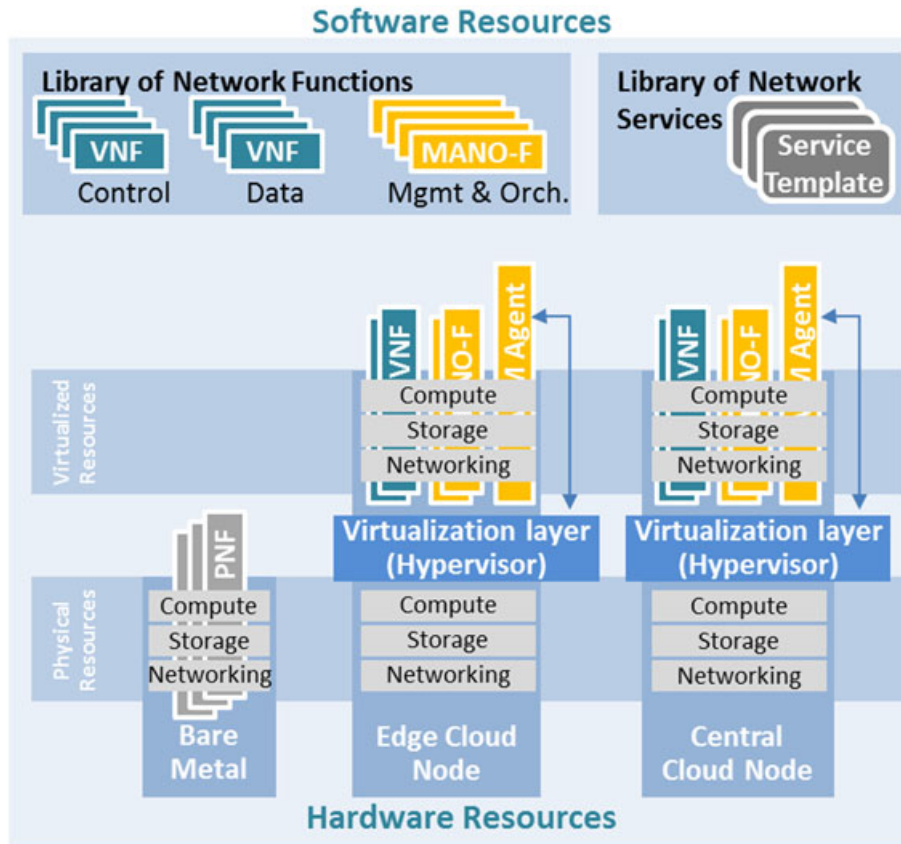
Software Resources

Library of Network Functions

VNF
Control

VNF
Data

MANO-F
Mgmt & Orch.

Library of Network Services

Service Template

Virtualized Resources

VNF
NO-F
M Agent

Compute
Storage
Networking

VNF
NO-F
M Agent

Compute
Storage
Networking

Virtualization layer (Hypervisor)

Virtualization layer (Hypervisor)

Physical Resources

PNF

Compute
Storage
Networking

Compute
Storage
Networking

Compute
Storage
Networking

Bare Metal

Edge Cloud Node

Central Cloud Node

Hardware Resources